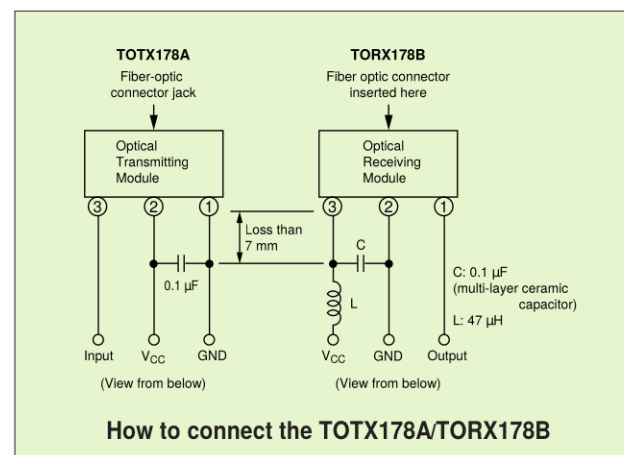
TOTX178A
Fiber-optic connector jack

TORX178B
Fiber optic connector inserted here

Optical Transmitting Module

Optical Receiving Module

③ ② ①

③ ② ①

Loss than 7 mm

0.1 µF

C

L

C: 0.1 µF (multi-layer ceramic capacitor)
L: 47 µH

Input $V_{CC}$ GND

$V_{CC}$ GND Output

(View from below)

(View from below)

How to connect the TOTX178A/TORX178B